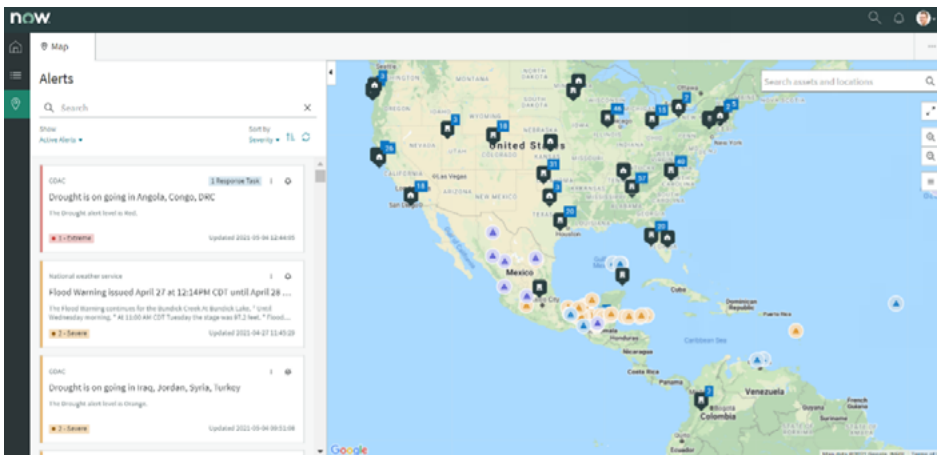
now.

Map

Alerts

Search

Show
Active Alerts

Sort by
Severity

GDAC
1 Response Task
Drought is on going in Angola, Congo, DRC
The Drought alert level is Red.
1 - Extreme
Updated 2021-05-04 12:44:05

National weather service
Flood Warning issued April 27 at 12:14PM CDT until April 28 ...
The Flood Warning continues for the Bundick Creek At Bundick Lake. * Until Wednesday morning. * At 11:00 AM CDT Tuesday the stage was 87.2 feet. * Flood...
2 - Severe
Updated 2021-04-27 11:45:23

GDAC
Drought is on going in Iraq, Jordan, Syria, Turkey
The Drought alert level is Orange.
2 - Severe
Updated 2021-05-04 09:51:08

Search assets and locations

United States
Mexico
Cuba
Dominican Republic
Caribbean Sea
Venezuela
Colombia
Google